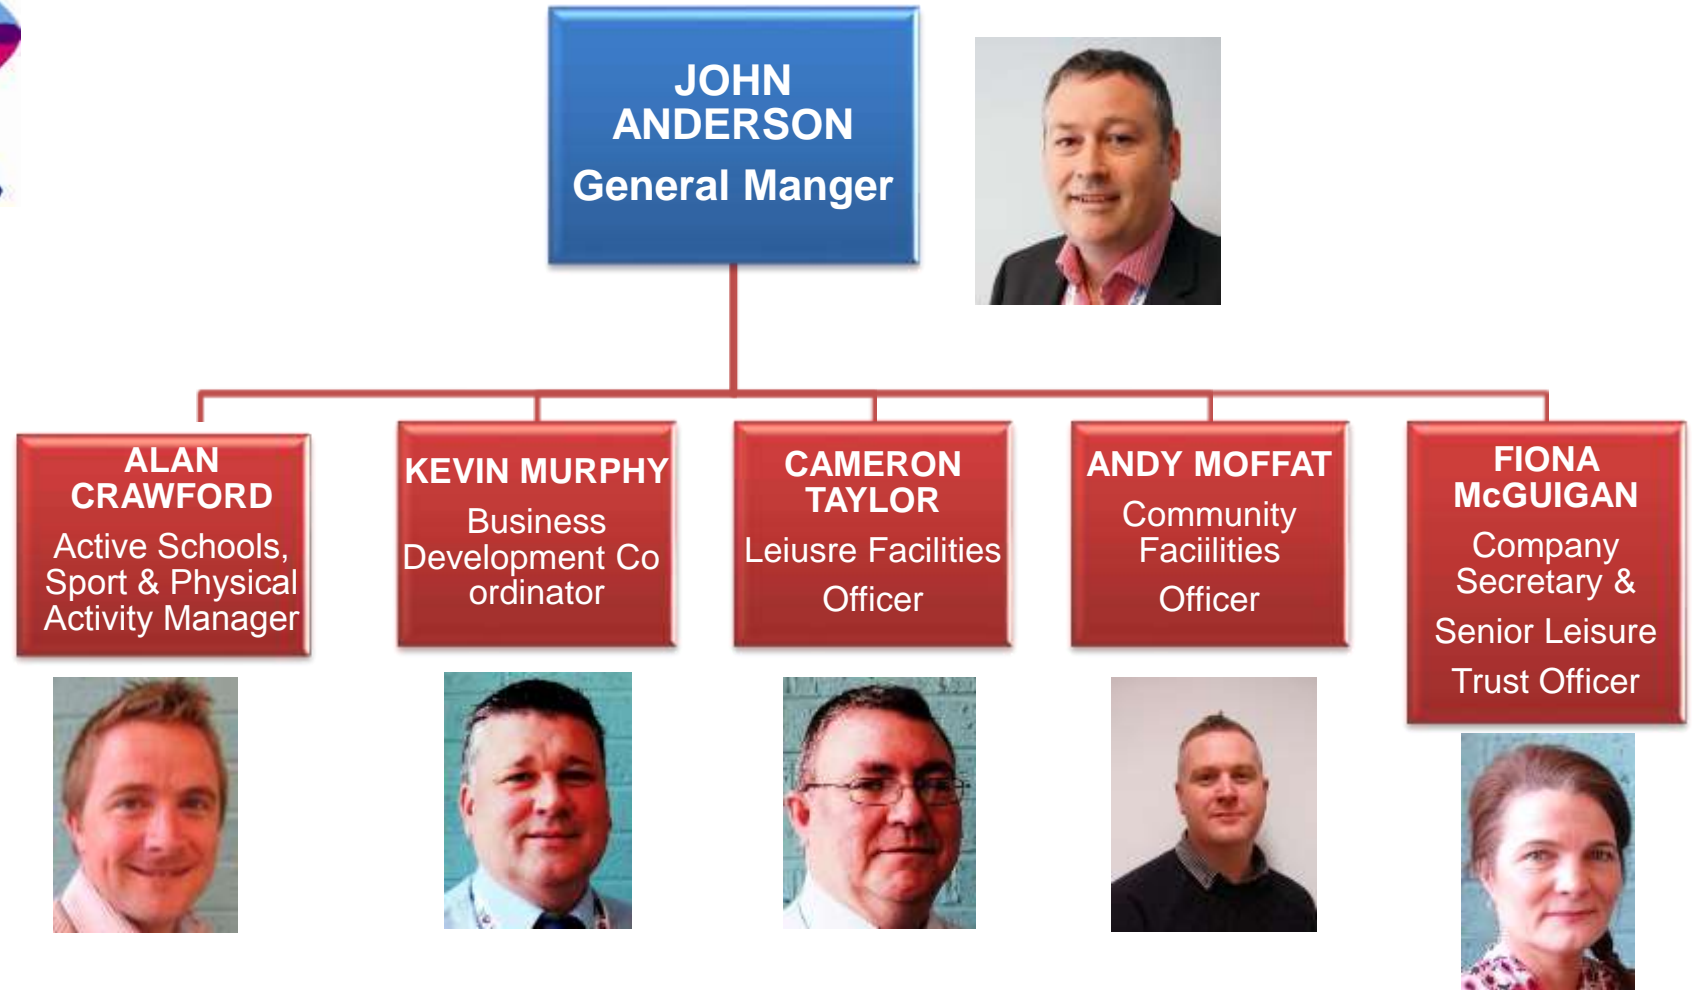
JOHN ANDERSON
General Manger

ALAN CRAWFORD
Active Schools, Sport & Physical Activity Manager

KEVIN MURPHY
Business Development Co ordinator

CAMERON TAYLOR
Leiusre Facilities Officer

ANDY MOFFAT
Community Faciilities Officer

FIONA McGUIGAN
Company Secretary & Senior Leisure Trust Officer